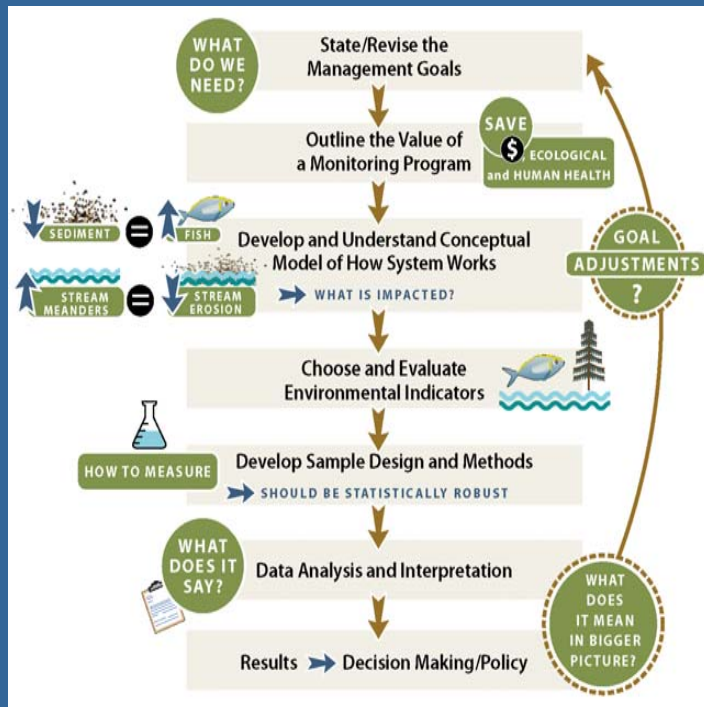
WHAT DO WE NEED?

State/Revise the Management Goals

Outline the Value of a Monitoring Program

SAVE $ ECOLOGICAL and HUMAN HEALTH

SEDIMENT = FISH

STREAM MEANDERS = STREAM EROSION

Develop and Understand Conceptual Model of How System Works

WHAT IS IMPACTED?

GOAL ADJUSTMENTS ?

Choose and Evaluate Environmental Indicators

HOW TO MEASURE

Develop Sample Design and Methods

SHOULD BE STATISTICALLY ROBUST

WHAT DOES IT SAY?

Data Analysis and Interpretation

WHAT DOES IT MEAN IN BIGGER PICTURE?

Results Decision Making/Policy